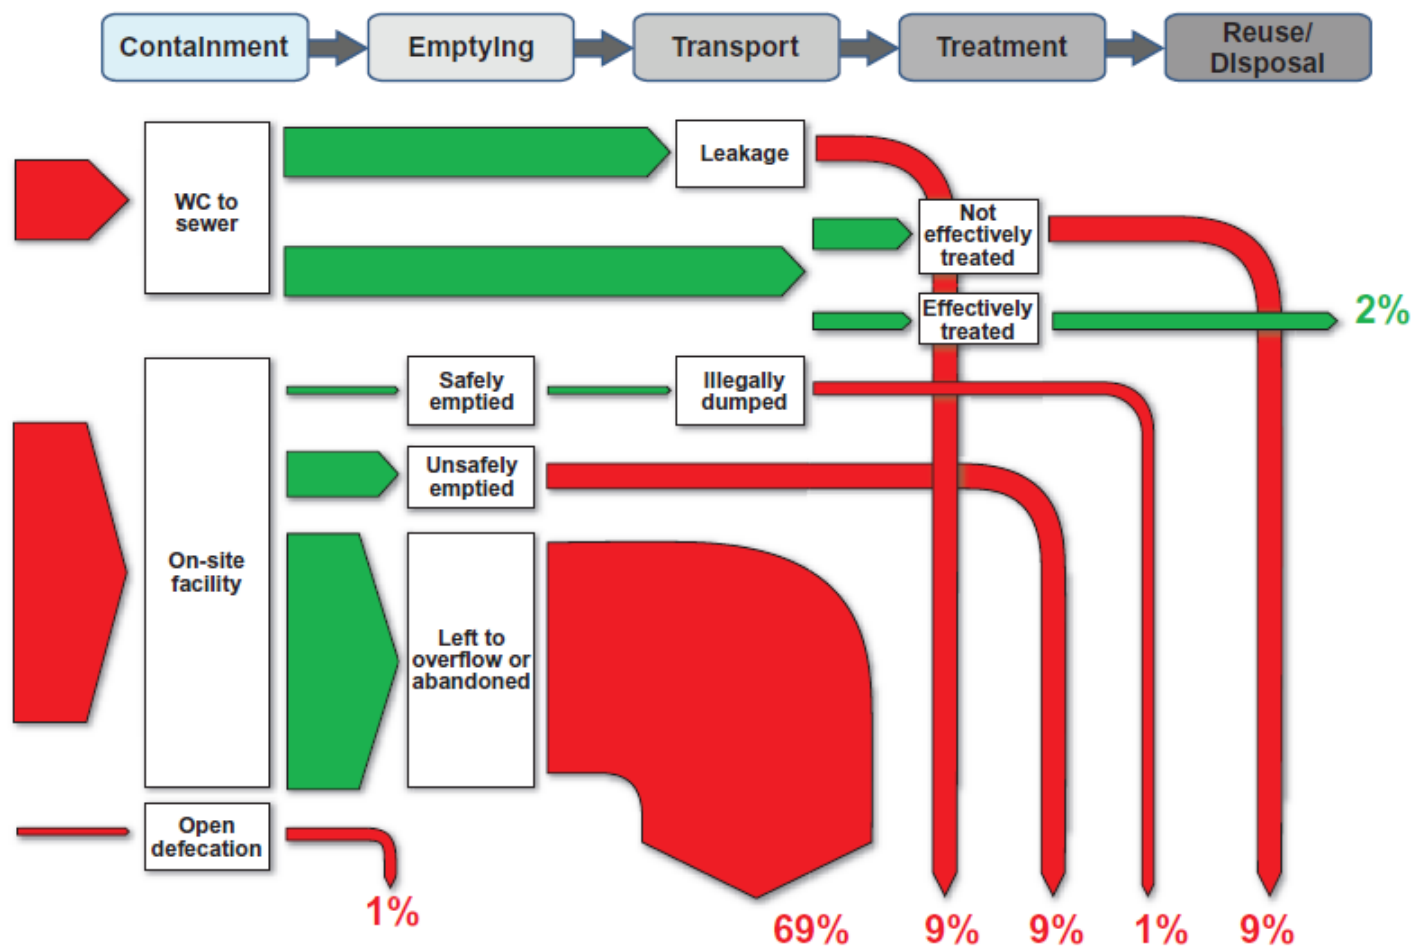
Containment
Emptying
Transport
Treatment
Reuse/ Disposal

WC to sewer
Leakage
Not effectively treated
Effectively treated
2%
On-site facility
Safely emptied
Illegally dumped
Unsafely emptied
Left to overflow or abandoned
Open defecation
1%
69%
9%
9%
1%
9%